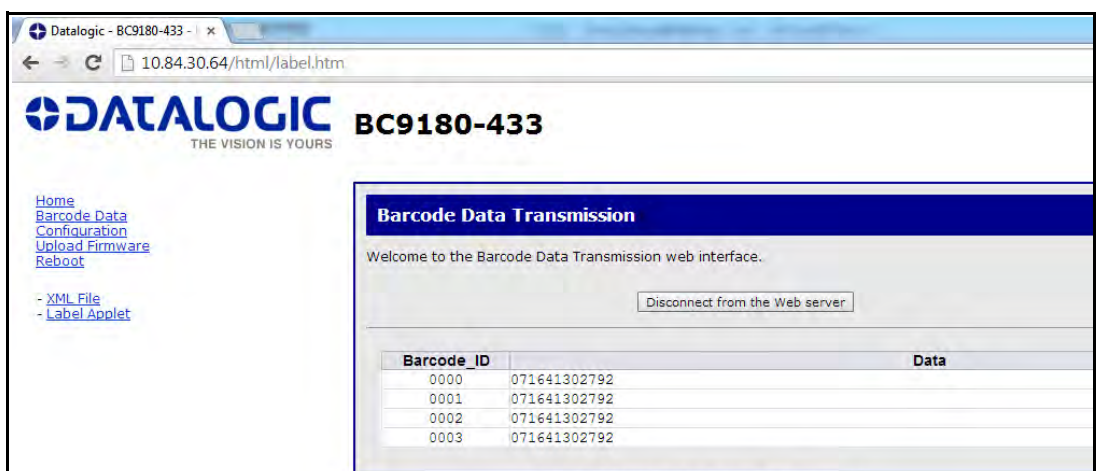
Datalogic - BC9180-433 - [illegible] ×

10.84.30.64/html/label.htm

DATALOGIC
THE VISION IS YOURS

BC9180-433

Home
Barcode Data
Configuration
Upload Firmware
Reboot

- XML File
- Label Applet

Barcode Data Transmission

Welcome to the Barcode Data Transmission web interface.

Disconnect from the Web server

| Barcode_ID | Data |
|---|---|
| 0000 | 071641302792 |
| 0001 | 071641302792 |
| 0002 | 071641302792 |
| 0003 | 071641302792 |